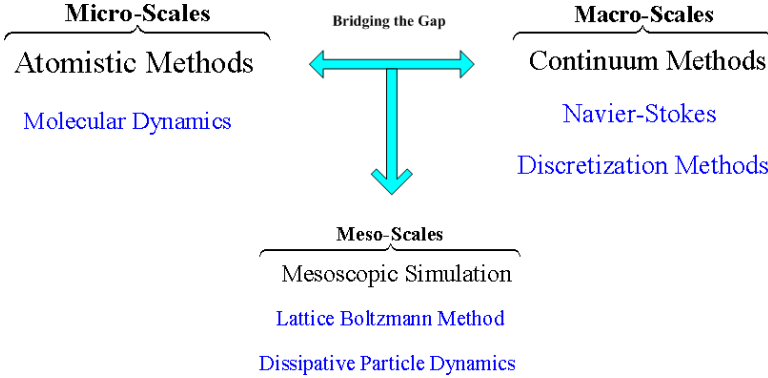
Micro-Scales

Atomistic Methods

Molecular Dynamics

Bridging the Gap

Macro-Scales

Continuum Methods

Navier-Stokes

Discretization Methods

Meso-Scales

Mesoscopic Simulation

Lattice Boltzmann Method

Dissipative Particle Dynamics